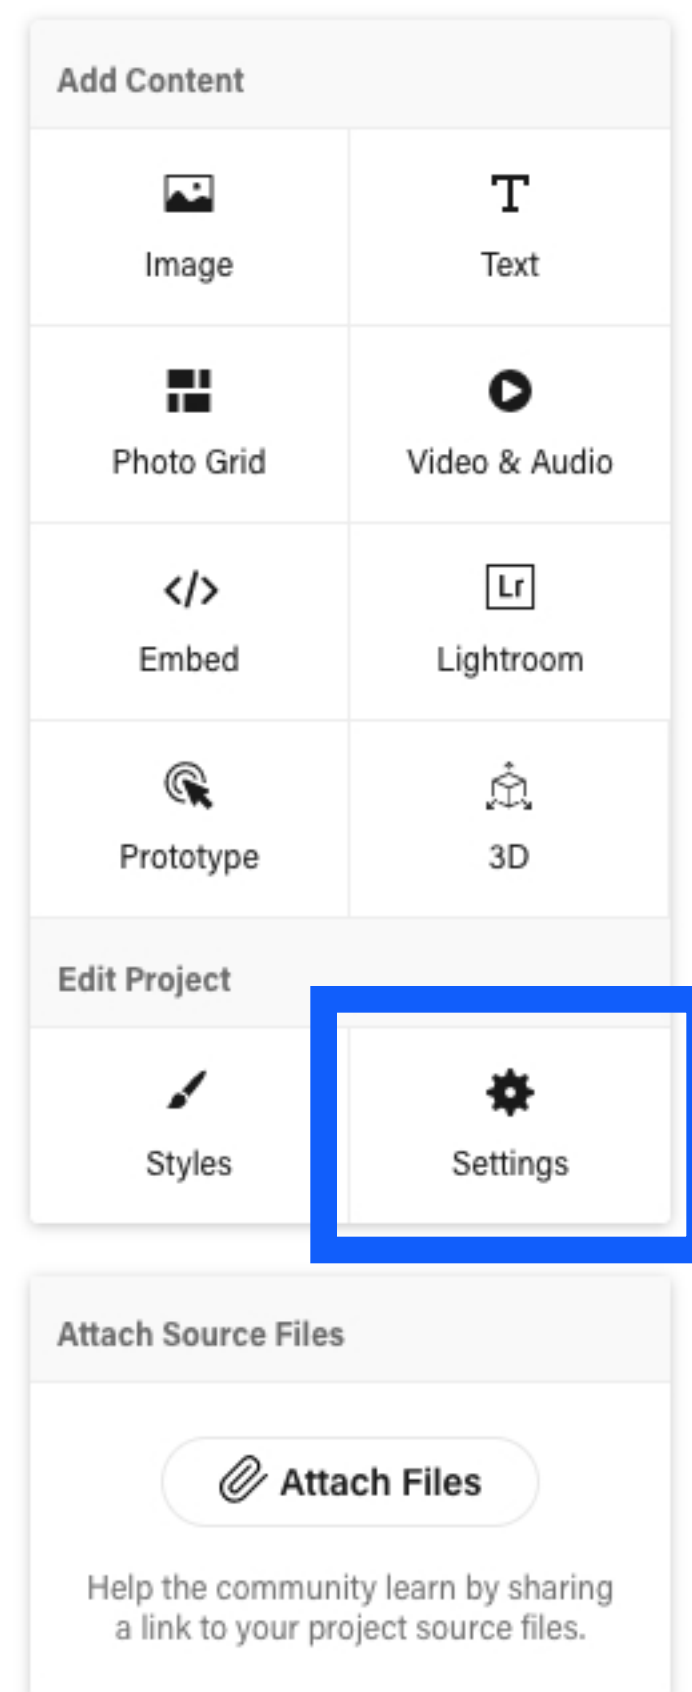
Add Content

Image

T

Text

Photo Grid

Video & Audio

</>

Embed

Lr

Lightroom

Prototype

3D

Edit Project

Styles

Settings

Attach Source Files

Attach Files

Help the community learn by sharing a link to your project source files.